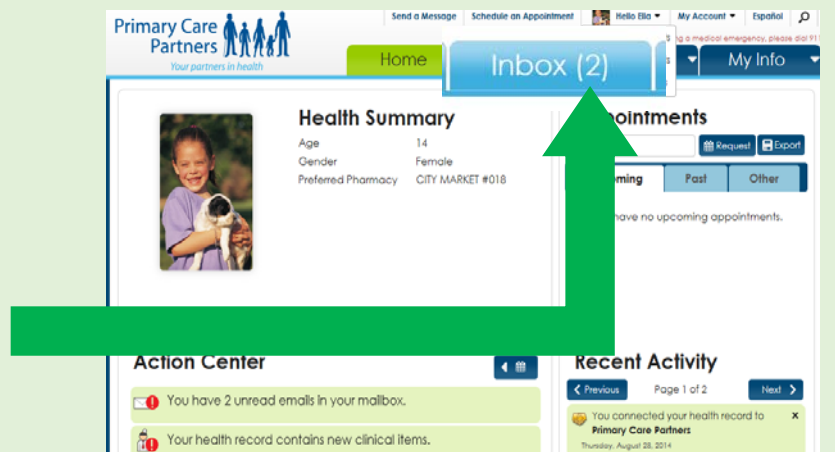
Primary Care Partners
Your partners in health

Send a Message | Schedule an Appointment | Hello Ella | My Account | Español

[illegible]g a medical emergency, please dial 91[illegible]

Home

Inbox (2)

My Info

Health Summary

| | |
|---|---|
| Age | 14 |
| Gender | Female |
| Preferred Pharmacy | CITY MARKET #018 |

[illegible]ppointments

Request | Export

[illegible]oming | Past | Other

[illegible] have no upcoming appointments.

Action Center

You have 2 unread emails in your mailbox.

Your health record contains new clinical items.

Recent Activity

Previous | Page 1 of 2 | Next

You connected your health record to **Primary Care Partners**
Thursday, August 28, 2014